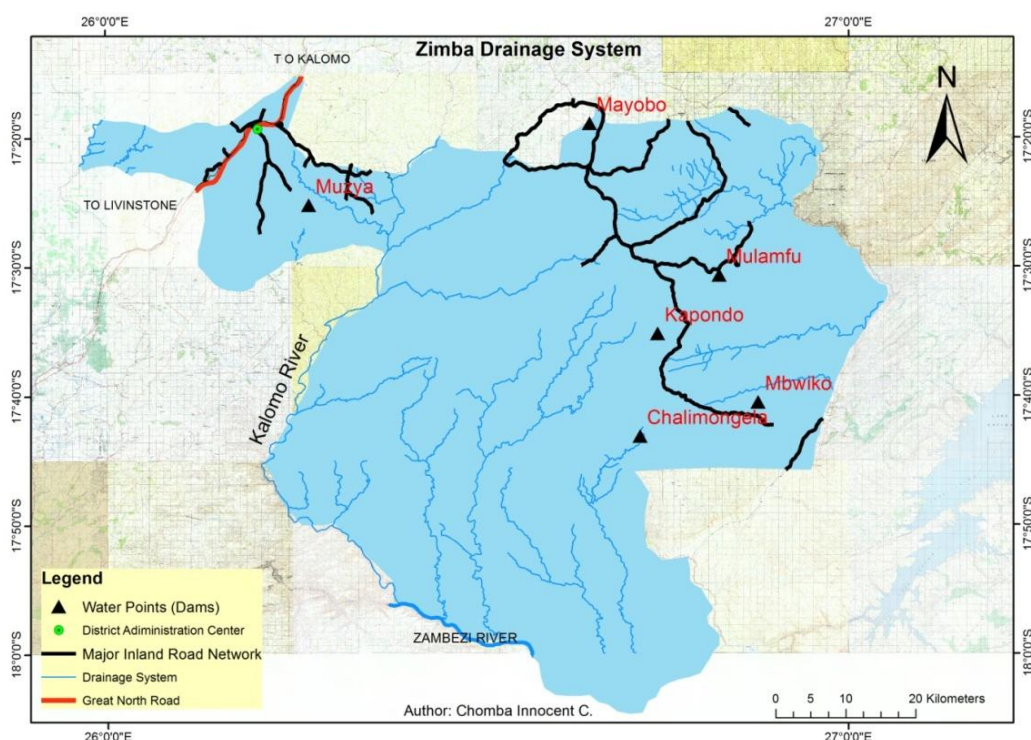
26°0'0"E

27°0'0"E

Zimba Drainage System

T O KALOMO

N

17°20'0"S

17°20'0"S

Mayobo

Muzya

TO LIVINSTONE

17°30'0"S

17°30'0"S

Mulamfu

Kapondo

Kalomo River

17°40'0"S

17°40'0"S

Mbwiko

Chalimongela

17°50'0"S

17°50'0"S

Legend

Water Points (Dams)

District Administration Center

Major Inland Road Network

Drainage System

Great North Road

ZAMBEZI RIVER

18°0'0"S

18°0'0"S

0 5 10 20 Kilometers

Author: Chomba Innocent C.

26°0'0"E

27°0'0"E